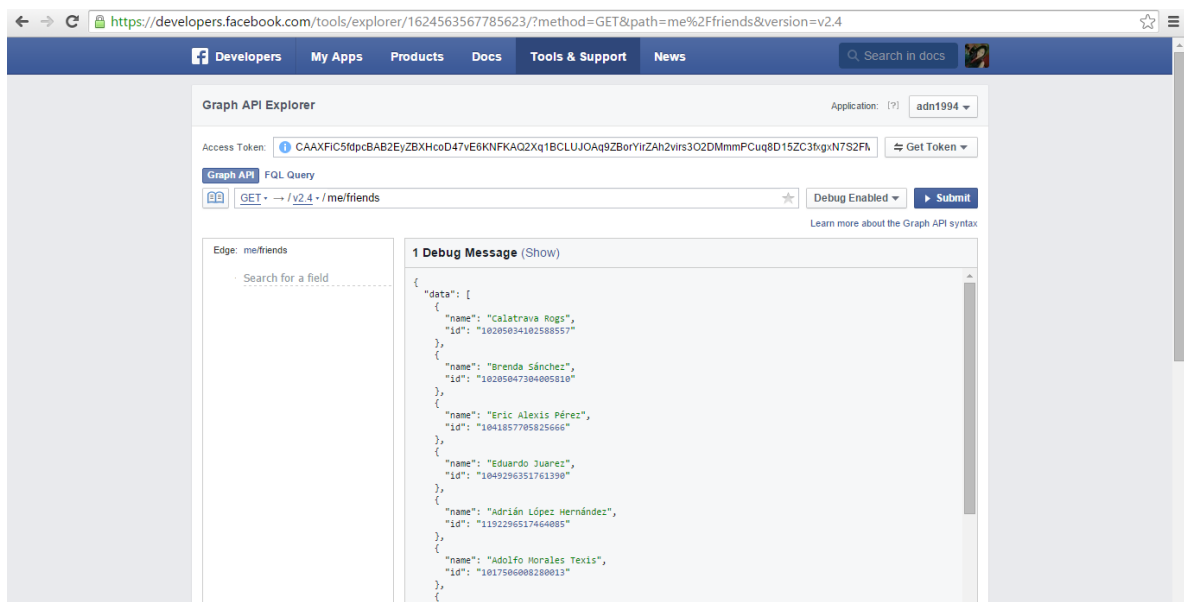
https://developers.facebook.com/tools/explorer/1624563567785623/?method=GET&path=me%2Ffriends&version=v2.4

Developers My Apps Products Docs Tools & Support News Search in docs

Graph API Explorer

Application: [?] adn1994

Access Token: CAAXFiC5fdpcBAB2EyZBXHcoD47vE6KNFKAQ2Xq1BCLUJOAq9ZBorYirZAh2virs3O2DMmmPCuq8D15ZC3fxgxN7S2FM

Get Token

Graph API FQL Query

GET → /v2.4 / me/friends

Debug Enabled Submit

Learn more about the Graph API syntax

Edge: me/friends

Search for a field

1 Debug Message (Show)

{
"data": [
{
"name": "Calatrava Rogs",
"id": "10205034102588557"
},
{
"name": "Brenda Sánchez",
"id": "10205047304005810"
},
{
"name": "Eric Alexis Pérez",
"id": "1041857705825666"
},
{
"name": "Eduardo Juarez",
"id": "1049296351761390"
},
{
"name": "Adrián López Hernández",
"id": "1192296517464085"
},
{
"name": "Adolfo Morales Texis",
"id": "1017506008280013"
},
{